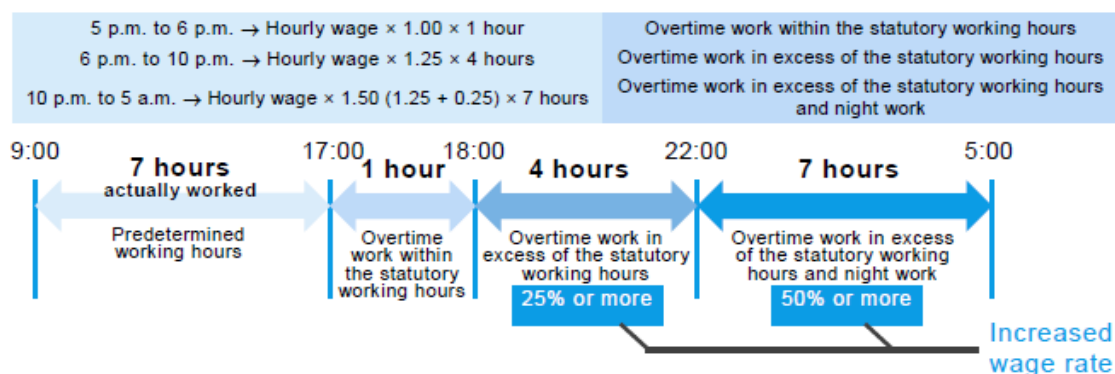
5 p.m. to 6 p.m. → Hourly wage × 1.00 × 1 hour
6 p.m. to 10 p.m. → Hourly wage × 1.25 × 4 hours
10 p.m. to 5 a.m. → Hourly wage × 1.50 (1.25 + 0.25) × 7 hours

Overtime work within the statutory working hours
Overtime work in excess of the statutory working hours
Overtime work in excess of the statutory working hours and night work

9:00
17:00
18:00
22:00
5:00

7 hours actually worked
Predetermined working hours

1 hour
Overtime work within the statutory working hours

4 hours
Overtime work in excess of the statutory working hours
25% or more

7 hours
Overtime work in excess of the statutory working hours and night work
50% or more

Increased wage rate